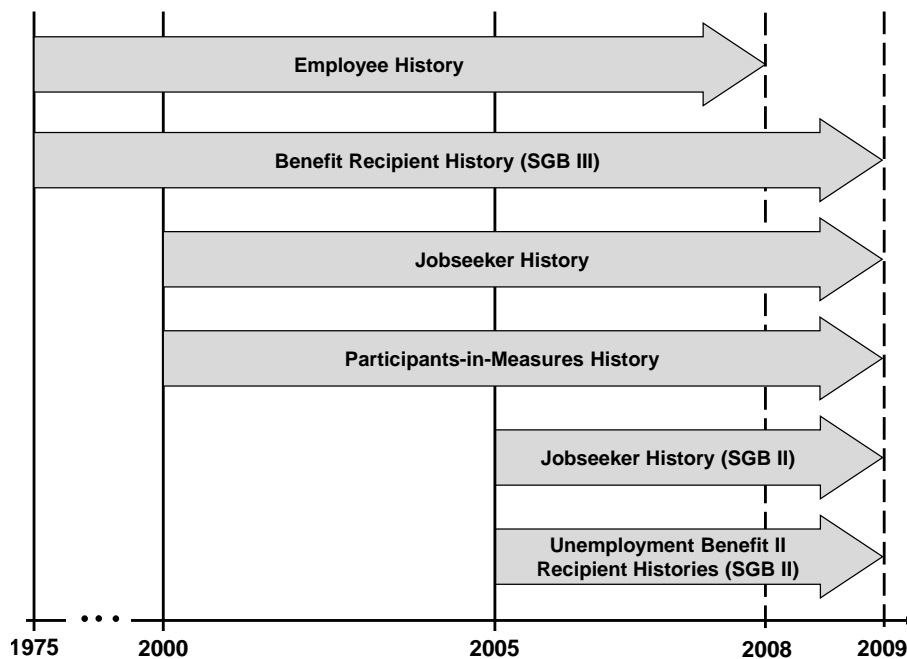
Employee History

Benefit Recipient History (SGB III)

Jobseeker History

Participants-in-Measures History

Jobseeker History (SGB II)

Unemployment Benefit II Recipient Histories (SGB II)

1975 ... 2000 2005 2008 2009